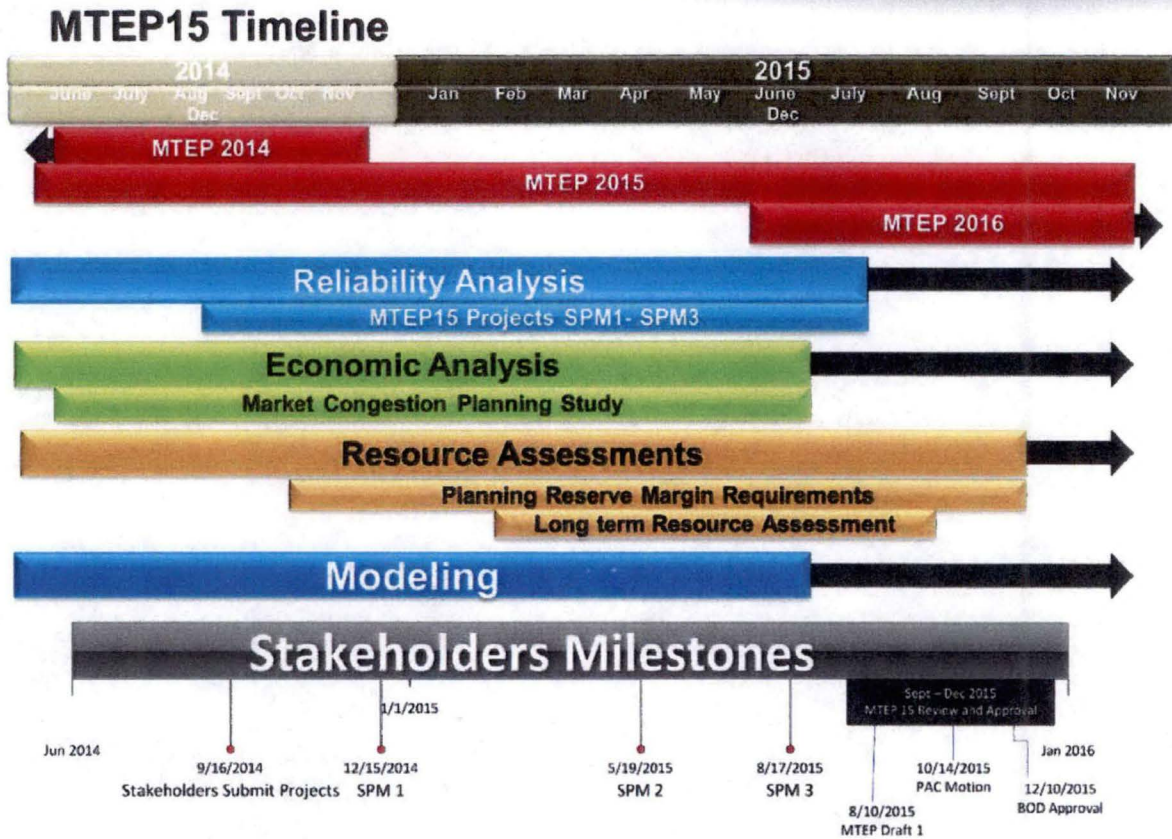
MTEP15 Timeline

2014

June July Aug Sept Oct Nov Dec

2015

Jan Feb Mar Apr May June July Aug Sept Oct Nov Dec

MTEP 2014

MTEP 2015

MTEP 2016

Reliability Analysis

MTEP15 Projects SPM1- SPM3

Economic Analysis

Market Congestion Planning Study

Resource Assessments

Planning Reserve Margin Requirements

Long term Resource Assessment

Modeling

Stakeholders Milestones

1/1/2015

Sept – Dec 2015
MTEP 15 Review and Approval

Jun 2014

9/16/2014
Stakeholders Submit Projects

12/15/2014
SPM 1

5/19/2015
SPM 2

8/17/2015
SPM 3

8/10/2015
MTEP Draft 1

10/14/2015
PAC Motion

Jan 2016

12/10/2015
BOD Approval